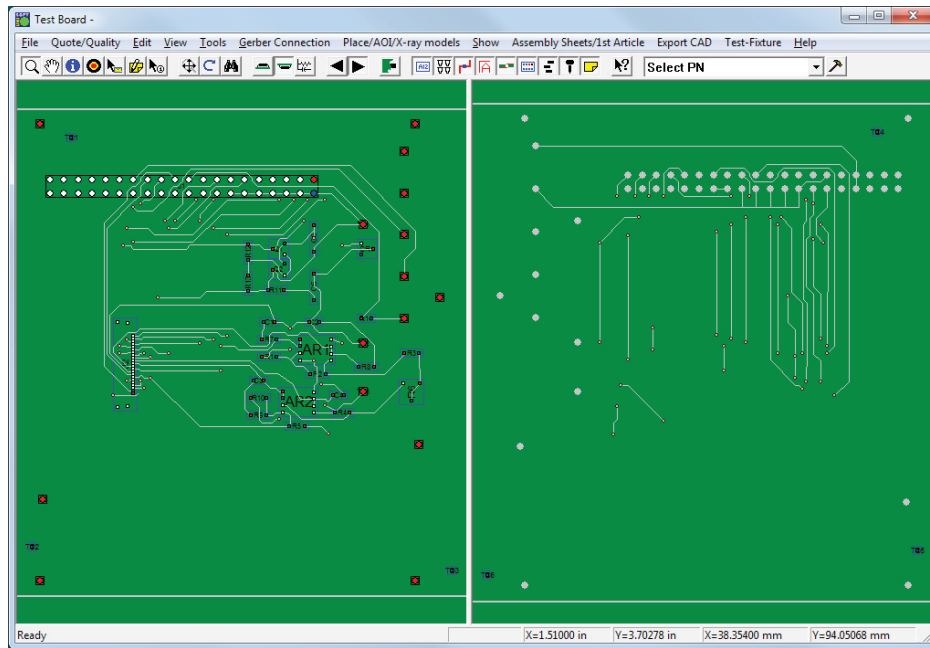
Test Board -

File Quote/Quality Edit View Tools Gerber Connection Place/AOI/X-ray models Show Assembly Sheets/1st Article Export CAD Test-Fixture Help

Select PN

TG1
TG4
AR1
AR2
TG2
TG3
TG6
TG5

Ready X=1.51000 in Y=3.70278 in X=38.35400 mm Y=94.05068 mm